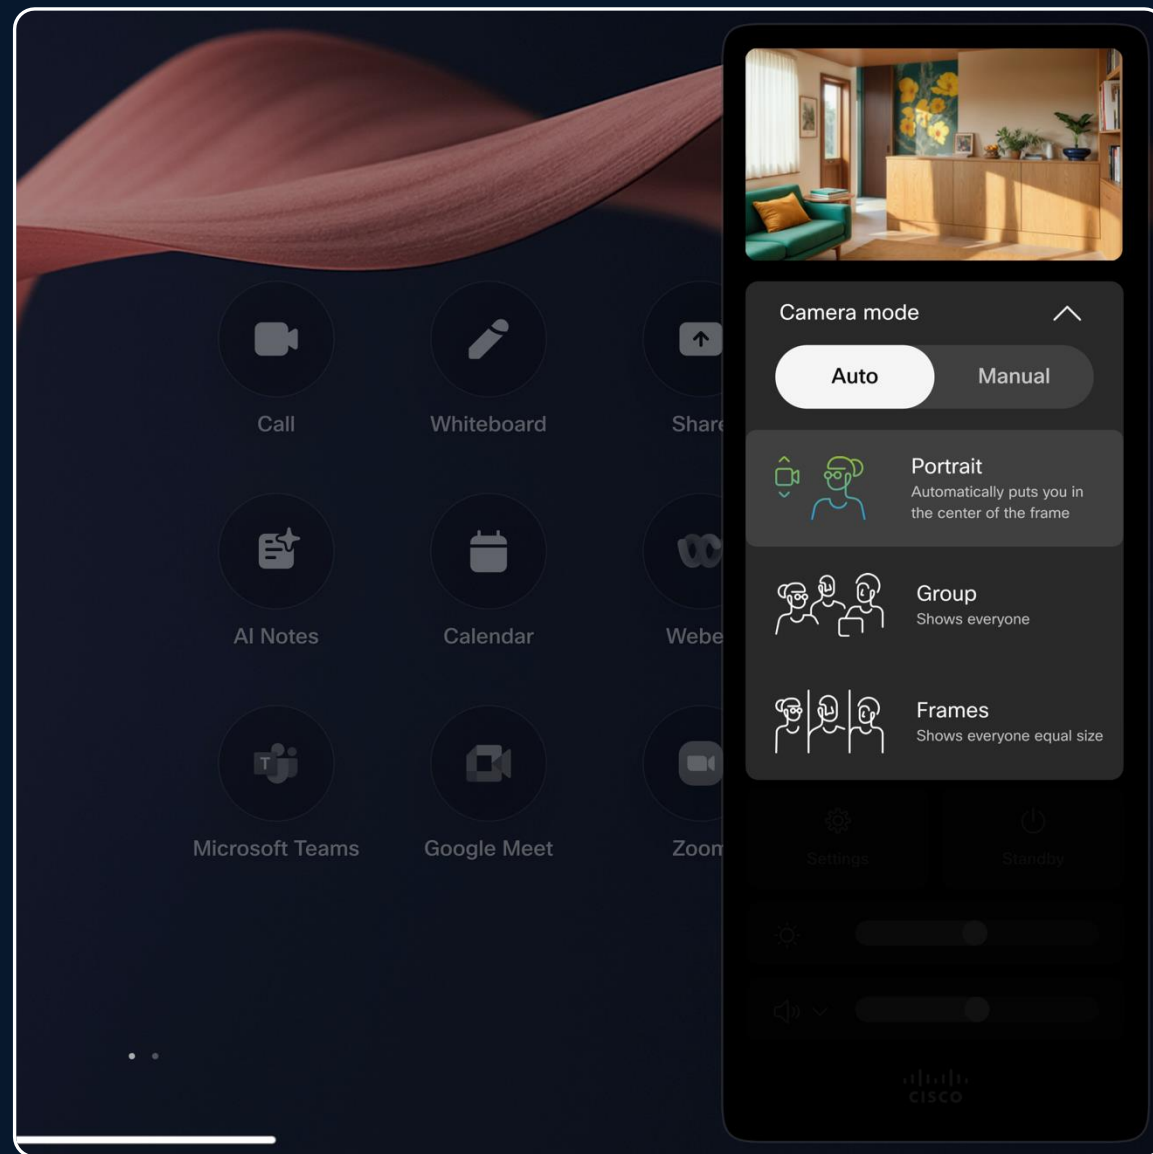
Call

Whiteboard

Share

AI Notes

Calendar

Webe

Microsoft Teams

Google Meet

Zoom

Camera mode

Auto

Manual

Portrait
Automatically puts you in the center of the frame

Group
Shows everyone

Frames
Shows everyone equal size

Settings

Standby

cisco